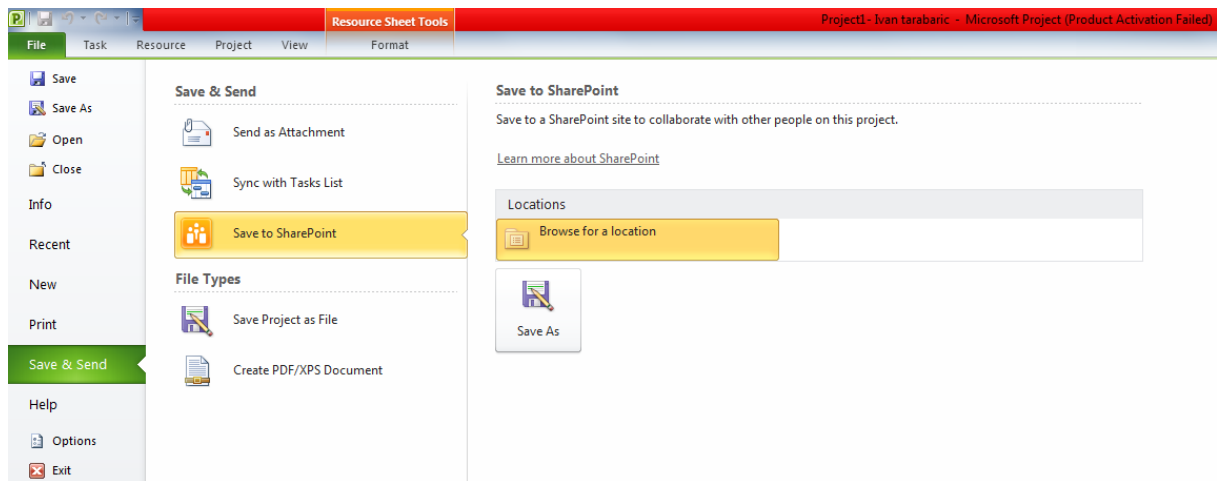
Resource Sheet Tools

Project1- Ivan tarabaric - Microsoft Project (Product Activation Failed)

File Task Resource Project View Format

Save
Save As
Open
Close
Info
Recent
New
Print
Save & Send
Help
Options
Exit

Save & Send

Send as Attachment

Sync with Tasks List

Save to SharePoint

File Types

Save Project as File

Create PDF/XPS Document

Save to SharePoint

Save to a SharePoint site to collaborate with other people on this project.

Learn more about SharePoint

Locations

Browse for a location

Save As